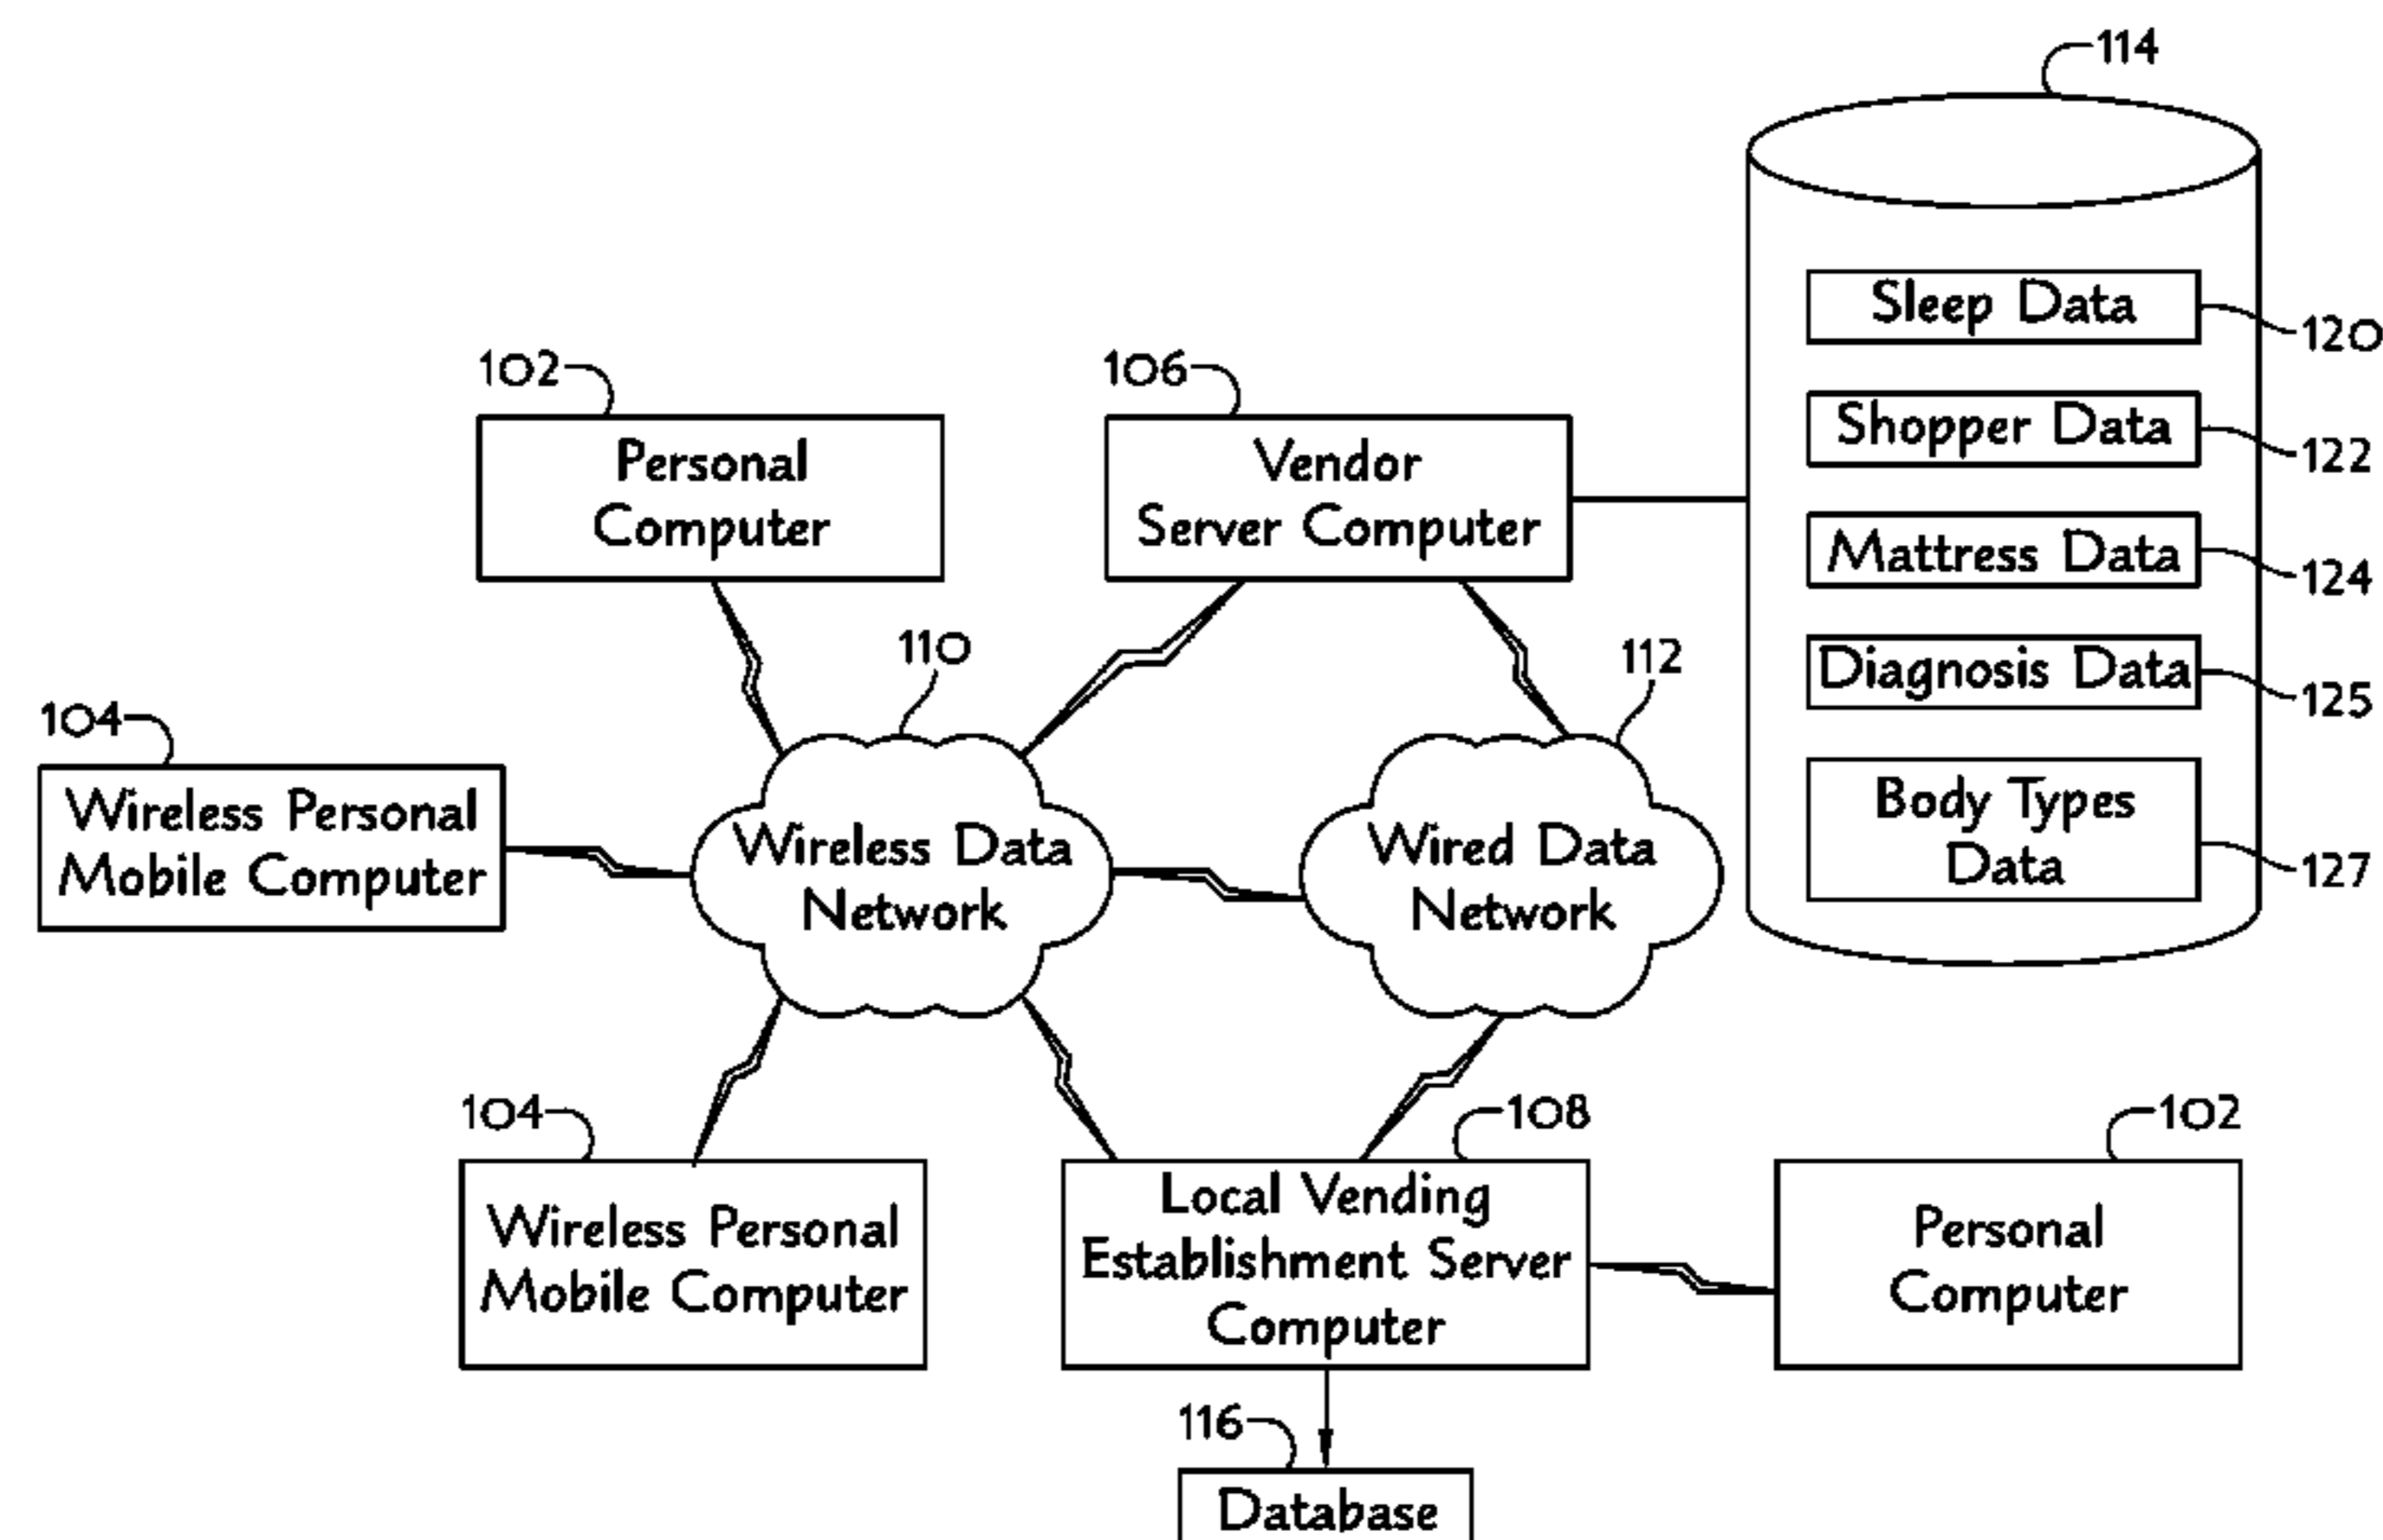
114

Sleep Data
120

Shopper Data
122

Mattress Data
124

Diagnosis Data
125

Body Types Data
127

102
Personal Computer

106
Vendor Server Computer

110

112

104
Wireless Personal Mobile Computer

Wireless Data Network

Wired Data Network

104
Wireless Personal Mobile Computer

108
Local Vending Establishment Server Computer

102
Personal Computer

116
Database